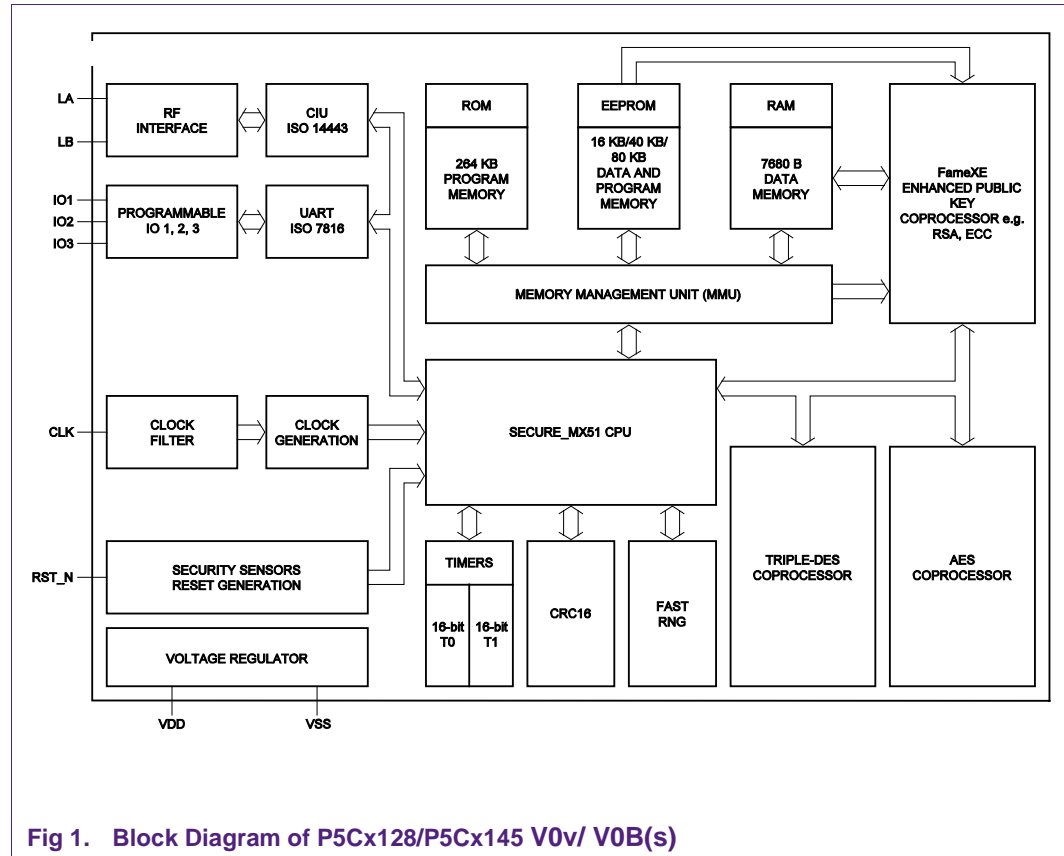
LA
LB
RF INTERFACE
CIU ISO 14443
IO1
IO2
IO3
PROGRAMMABLE IO 1, 2, 3
UART ISO 7816
ROM
264 KB PROGRAM MEMORY
EEPROM
16 KB/40 KB/ 80 KB DATA AND PROGRAM MEMORY
RAM
7680 B DATA MEMORY
FameXE ENHANCED PUBLIC KEY COPROCESSOR e.g. RSA, ECC
MEMORY MANAGEMENT UNIT (MMU)
CLK
CLOCK FILTER
CLOCK GENERATION
SECURE_MX51 CPU
RST_N
SECURITY SENSORS RESET GENERATION
TIMERS
16-bit T0
16-bit T1
CRC16
FAST RNG
TRIPLE-DES COPROCESSOR
AES COPROCESSOR
VOLTAGE REGULATOR
VDD
VSS

Fig 1. Block Diagram of P5Cx128/P5Cx145 V0v/ V0B(s)